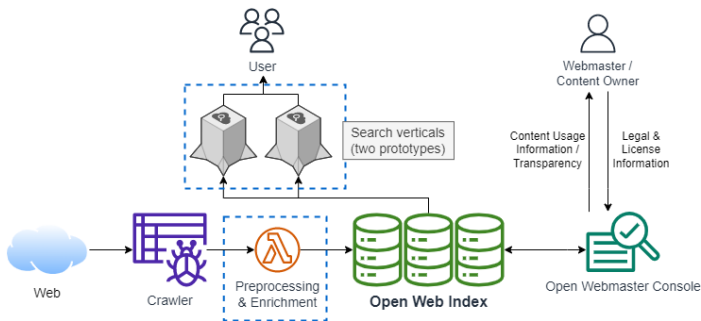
User

Search verticals (two prototypes)

Webmaster / Content Owner

Content Usage Information / Transparency

Legal & License Information

Web

Crawler

Preprocessing & Enrichment

Open Web Index

Open Webmaster Console